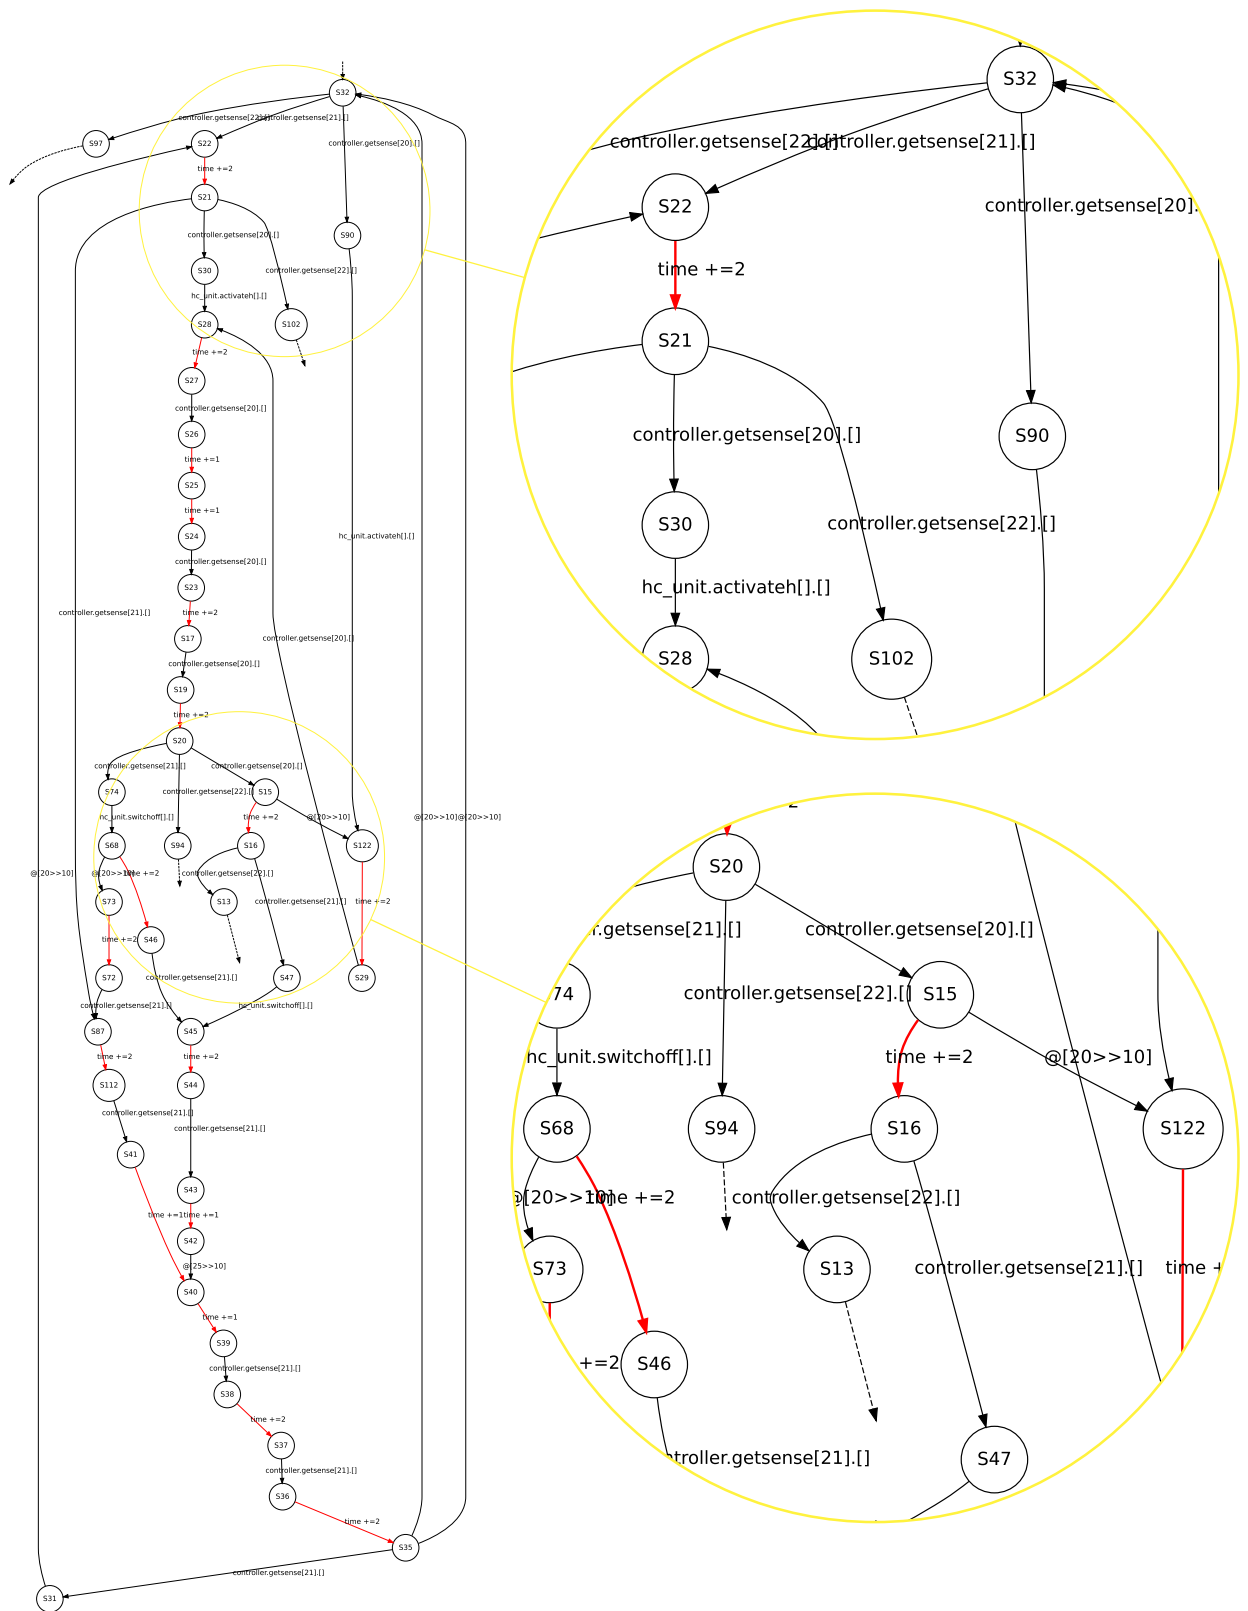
S32
controller.getsense[22].[]
controller.getsense[21].[]
S97
S22
controller.getsense[20].[]
time +=2
S21
S90
controller.getsense[20].[]
S30
controller.getsense[22].[]
hc_unit.activateh[].[]
S28
S102
time +=2
S27
controller.getsense[20].[]
S26
time +=1
S25
time +=1
S24
controller.getsense[20].[]
hc_unit.activateh[].[]
S23
controller.getsense[21].[]
time +=2
S17
controller.getsense[20].[]
controller.getsense[20].[]
S19
time +=2
S20
controller.getsense[21].[]
controller.getsense[20].[]
S74
controller.getsense[22].[]
S15
hc_unit.switchoff[].[]
time +=2
@[20>>10]
@[20>>10]@[20>>10]
S68
S94
S16
S122
@[20>>10]
@[20>>10]
time +=2
controller.getsense[22].[]
S73
S13
controller.getsense[21].[]
time +=2
time +=2
S46
S72
controller.getsense[21].[]
S47
S29
controller.getsense[21].[]
hc_unit.switchoff[].[]
S87
S45
time +=2
time +=2
S112
S44
controller.getsense[21].[]
controller.getsense[21].[]
S41
S43
time +=1
time +=1
S42
@[25>>10]
S40
time +=1
S39
controller.getsense[21].[]
S38
time +=2
S37
controller.getsense[21].[]
S36
time +=2
S35
controller.getsense[21].[]
S31

S32
controller.getsense[22].[]
controller.getsense[21].[]
S22
controller.getsense[20].
time +=2
S21
controller.getsense[20].[]
S90
S30
controller.getsense[22].[]
hc_unit.activateh[].[]
S28
S102

S20
r.getsense[21].[]
controller.getsense[20].[]
74
controller.getsense[22].[]
S15
hc_unit.switchoff[].[]
time +=2
@[20>>10]
S68
S94
S16
S122
@[20>>10]
time +=2
controller.getsense[22].[]
S73
S13
controller.getsense[21].[]
time +
+=2
S46
ntroller.getsense[21].[]
S47